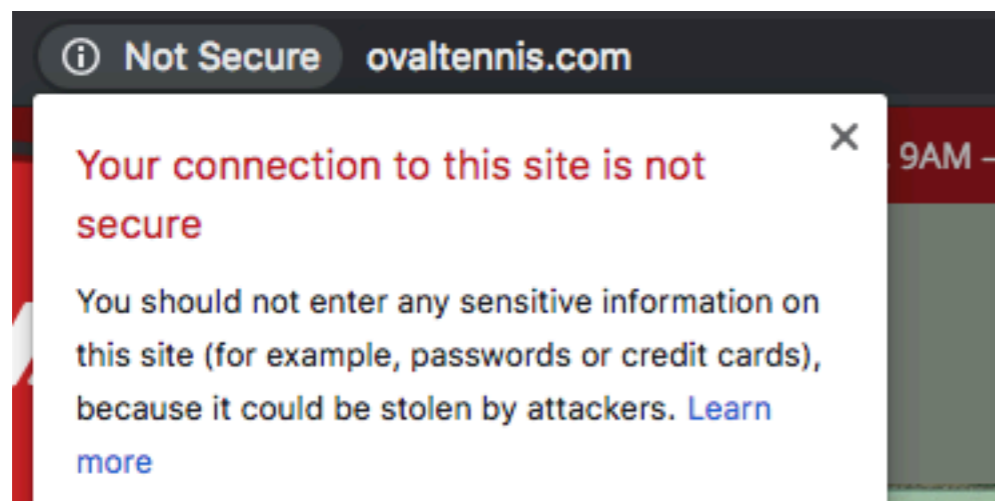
Not Secure ovaltennis.com

Your connection to this site is not secure

You should not enter any sensitive information on this site (for example, passwords or credit cards), because it could be stolen by attackers. Learn more

9AM –